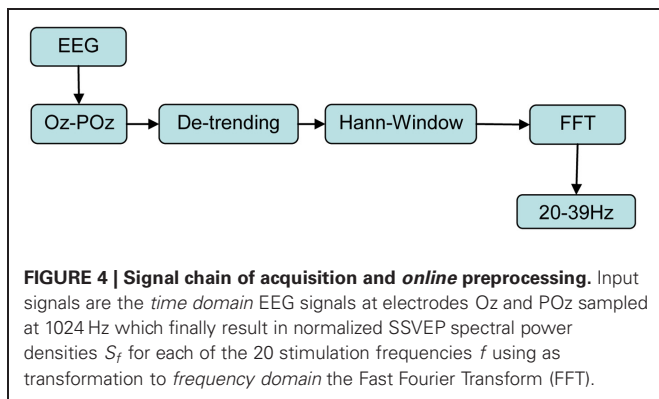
EEG

Oz-POz

De-trending

Hann-Window

FFT

20-39Hz

**FIGURE 4 | Signal chain of acquisition and *online* preprocessing.** Input signals are the *time domain* EEG signals at electrodes Oz and POz sampled at 1024 Hz which finally result in normalized SSVEP spectral power densities $S_f$ for each of the 20 stimulation frequencies $f$ using as transformation to *frequency domain* the Fast Fourier Transform (FFT).